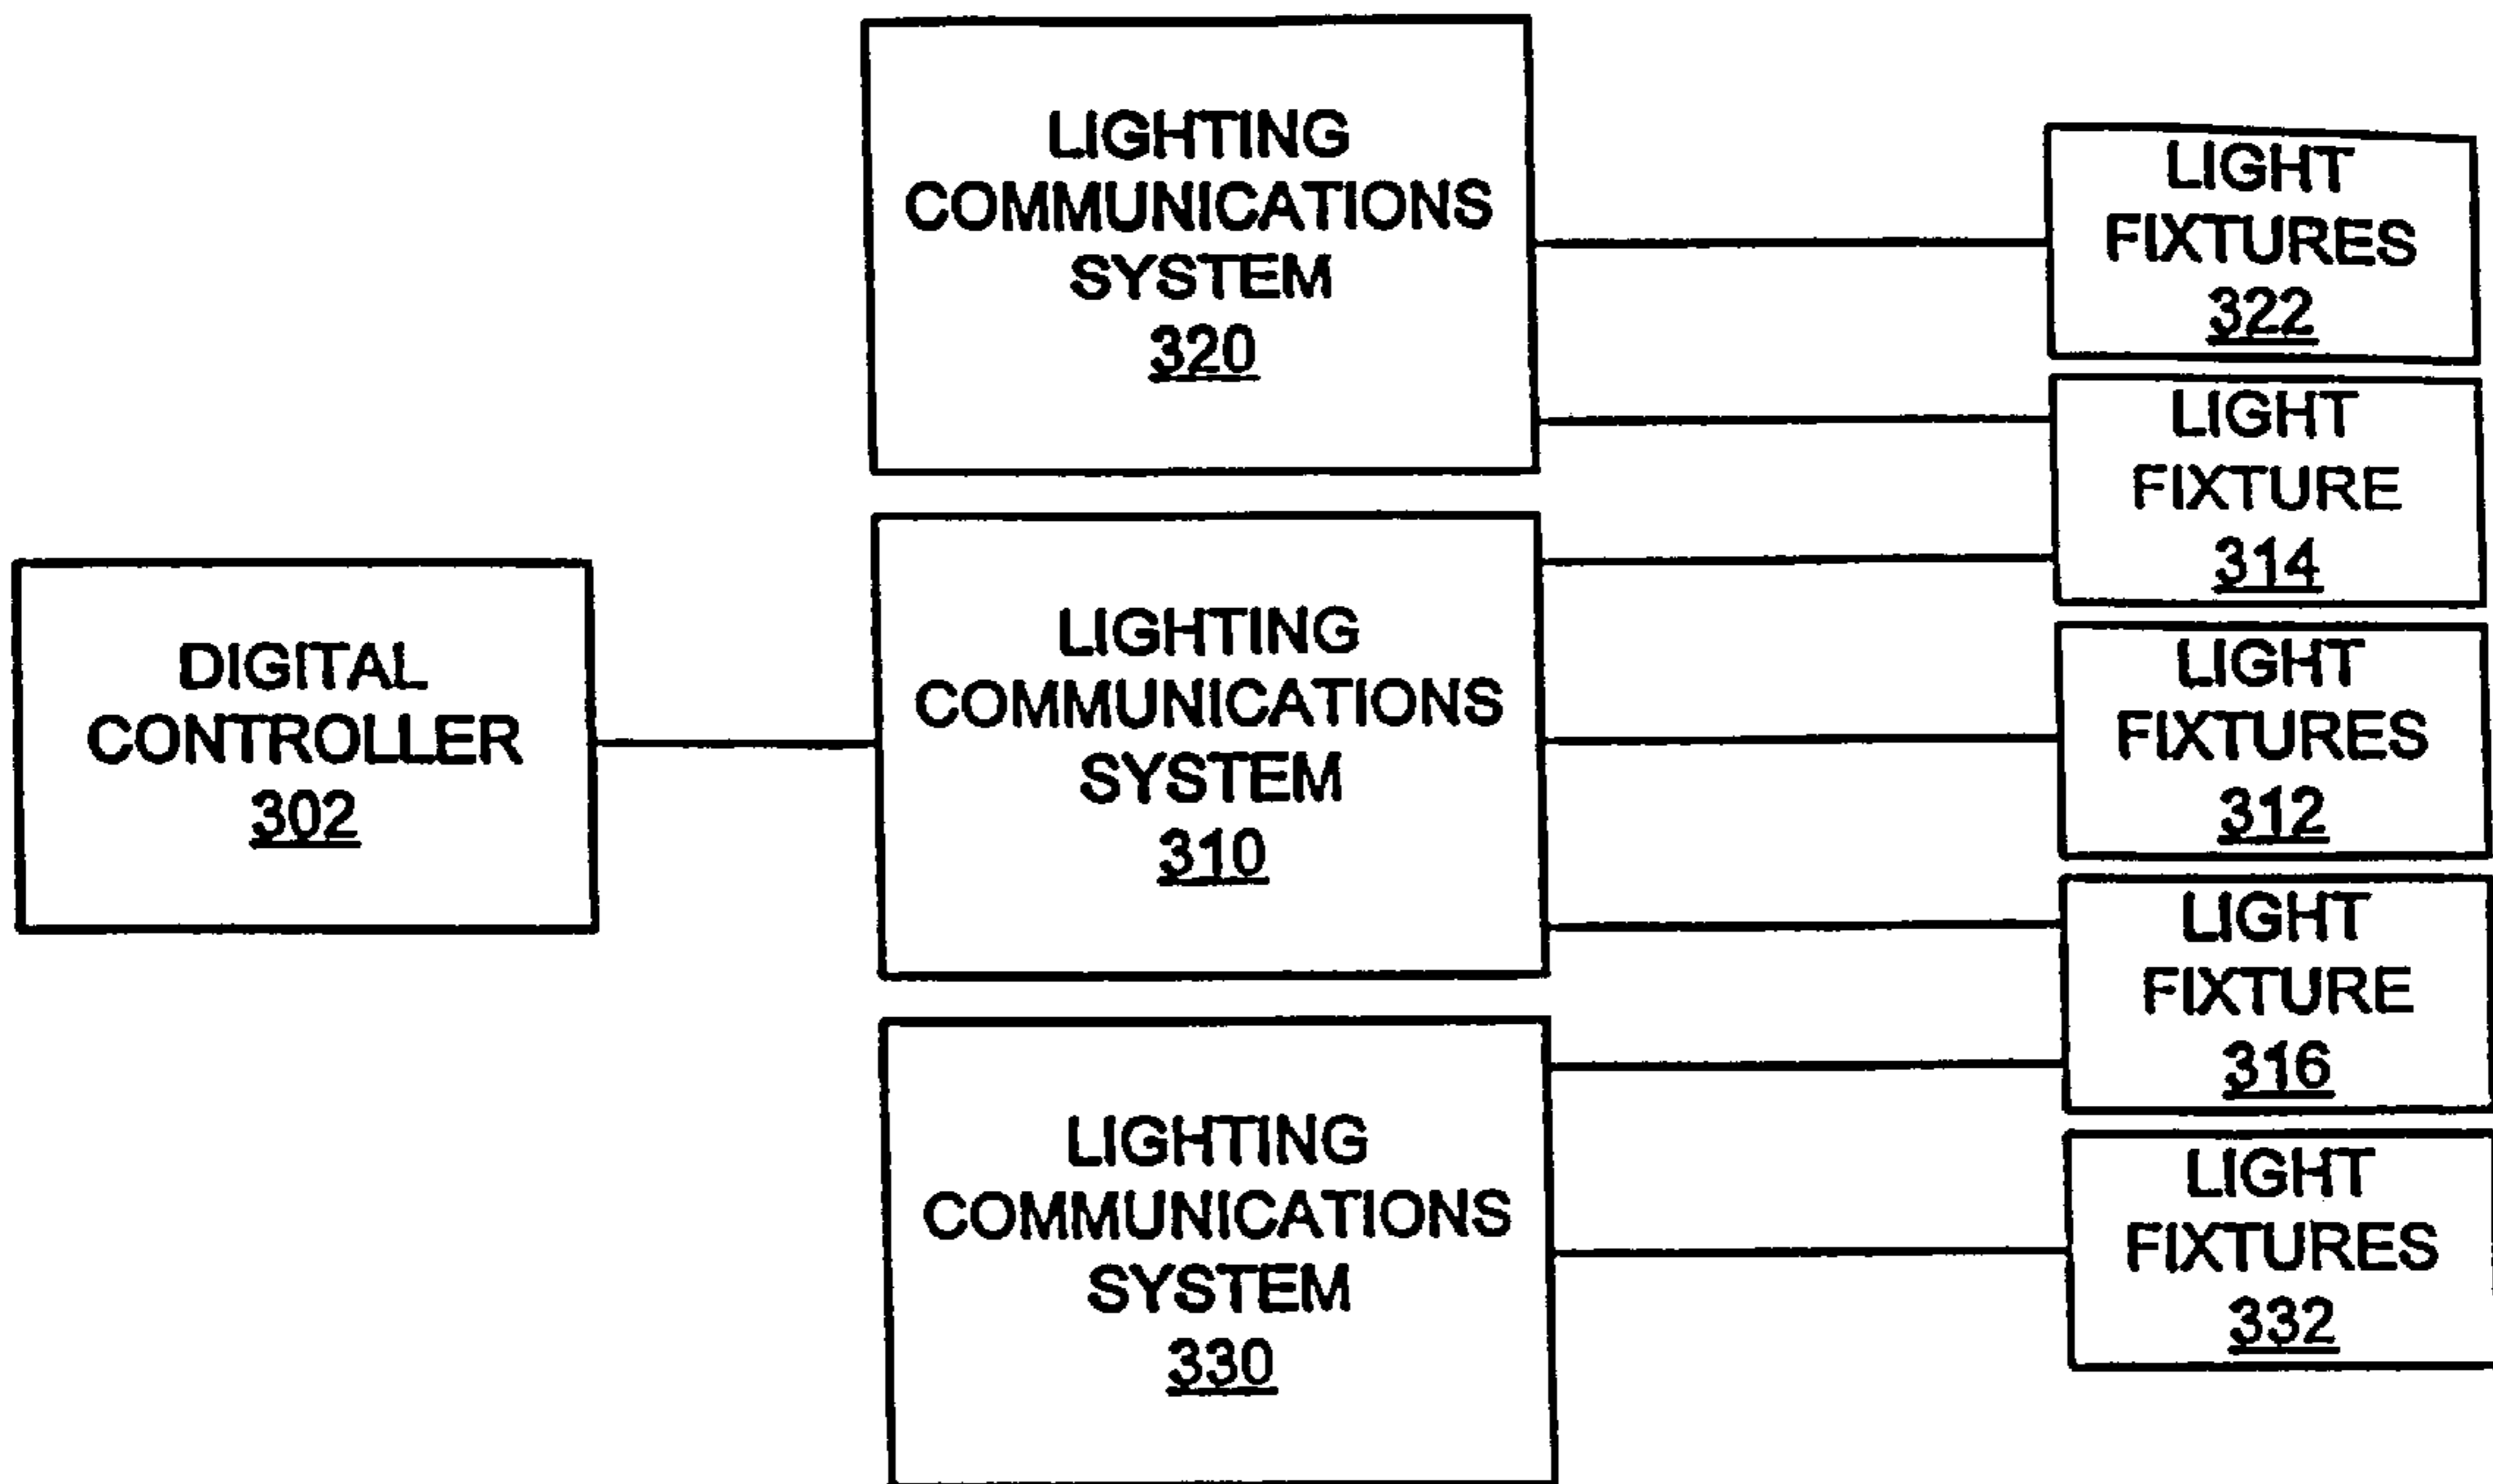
LIGHTING COMMUNICATIONS SYSTEM
320

DIGITAL CONTROLLER
302

LIGHTING COMMUNICATIONS SYSTEM
310

LIGHTING COMMUNICATIONS SYSTEM
330

LIGHT FIXTURES
322

LIGHT FIXTURE
314

LIGHT FIXTURES
312

LIGHT FIXTURE
316

LIGHT FIXTURES
332